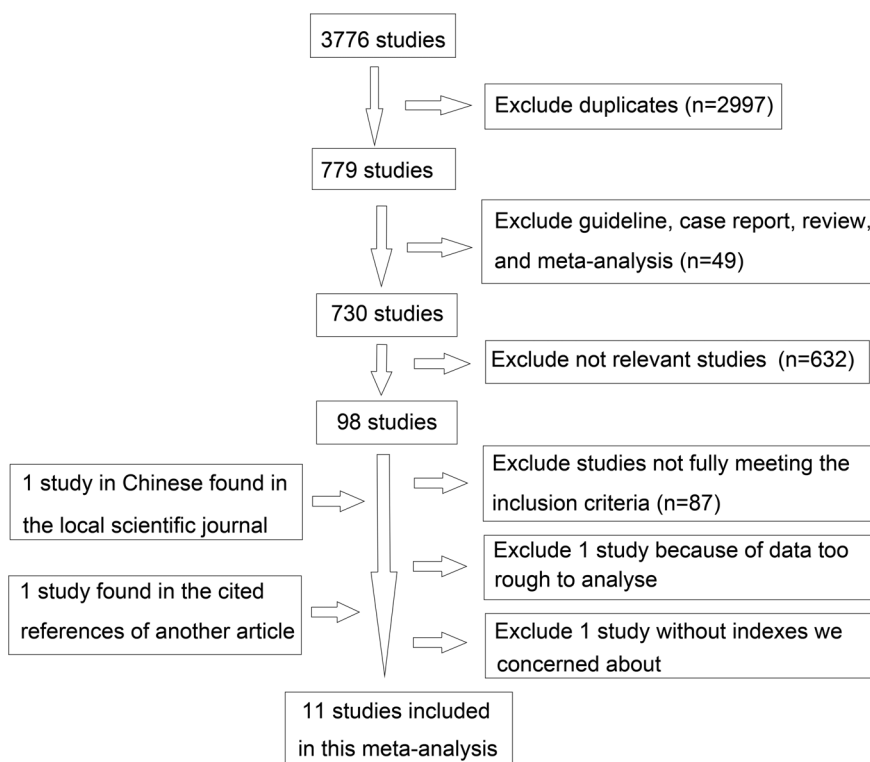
3776 studies

Exclude duplicates (n=2997)

779 studies

Exclude guideline, case report, review, and meta-analysis (n=49)

730 studies

Exclude not relevant studies (n=632)

98 studies

1 study in Chinese found in the local scientific journal

Exclude studies not fully meeting the inclusion criteria (n=87)

Exclude 1 study because of data too rough to analyse

1 study found in the cited references of another article

Exclude 1 study without indexes we concerned about

11 studies included in this meta-analysis